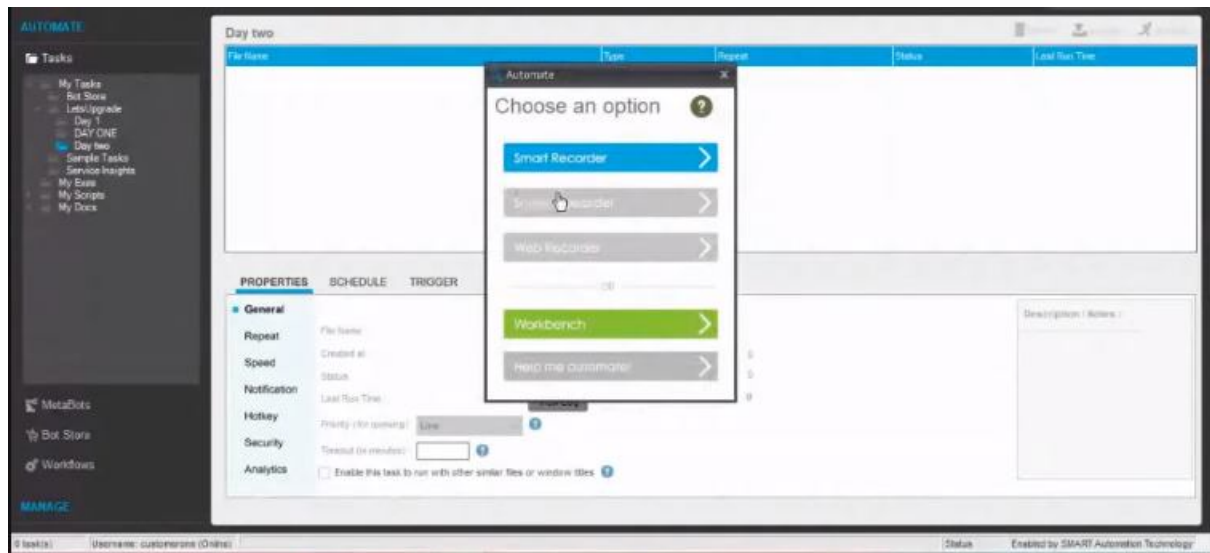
AUTOMATE

Tasks

My Tasks
Bot Store
LetsUpgrade
Day 1
DAY ONE
Day two
Sample Tasks
Service Insights
My Exes
My Scripts
My Docs

MetaBots
Bot Store
Workflows

MANAGE

Day two

File Name | Type | Repeat | Status | Last Run Time

Automate ×

Choose an option ?

Smart Recorder
Screen Recorder
Web Recorder
OR
Workbench
Help me automate

PROPERTIES SCHEDULE TRIGGER

General
Repeat
Speed
Notification
Hotkey
Security
Analytics

File Name:
Created at:
Status:
Last Run Time:
Priority (for queuing): Low
Timeout (in minutes):
Enable this task to run with other similar files or window titles

Description / Notes :

0 task(s) Username: customerone (Online) Status Enabled by SMART Automation Technology